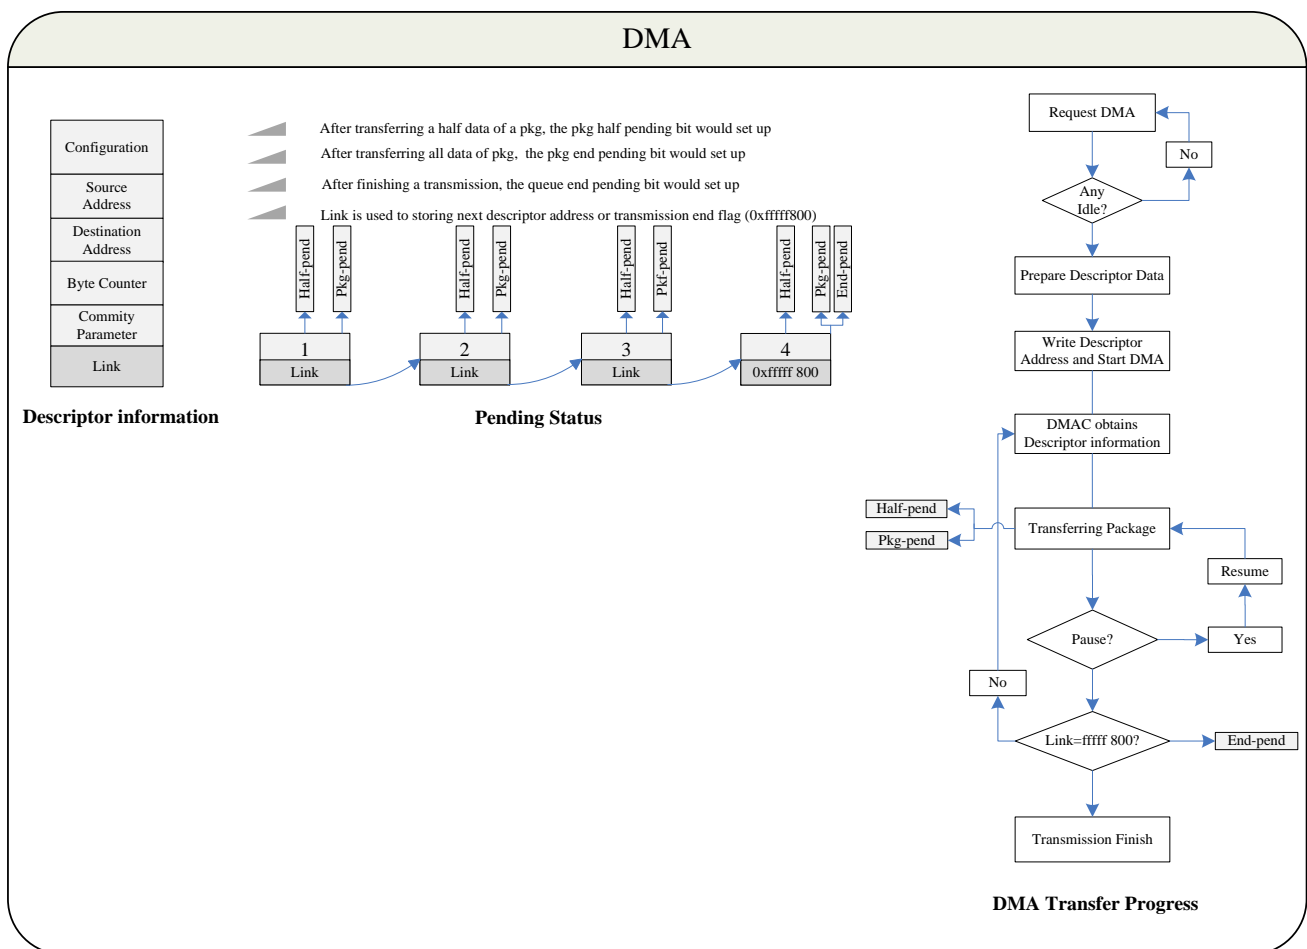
DMA

Configuration
Source Address
Destination Address
Byte Counter
Commity Parameter
Link

Descriptor information

After transferring a half data of a pkg, the pkg half pending bit would set up
After transferring all data of pkg, the pkg end pending bit would set up
After finishing a transmission, the queue end pending bit would set up
Link is used to storing next descriptor address or transmission end flag (0xfffff800)

Half-pend Pkg-pend
1
Link

Half-pend Pkg-pend
2
Link

Half-pend Pkf-pend
3
Link

Half-pend Pkg-pend End-pend
4
0xfffff 800

Pending Status

Request DMA
No
Any Idle?
Prepare Descriptor Data
Write Descriptor Address and Start DMA
DMAC obtains Descriptor information
Half-pend
Pkg-pend
Transferring Package
Resume
Pause?
Yes
No
Link=fffff 800?
End-pend
Transmission Finish

DMA Transfer Progress